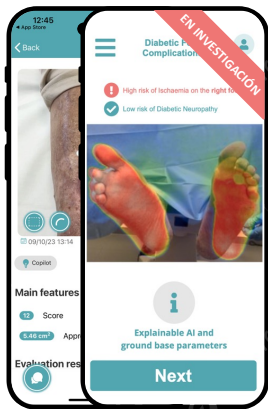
12:45
◂ App Store
Back
09/10/23 13:14
Copilot
Main features
12 Score
5.46 cm² Appr
Evaluation res

Diabetic F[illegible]
Complicatio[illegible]
EN INVESTIGACIÓN
High risk of Ischaemia on the right fo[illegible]
Low risk of Diabetic Neuropathy
Explainable AI and ground base parameters
Next